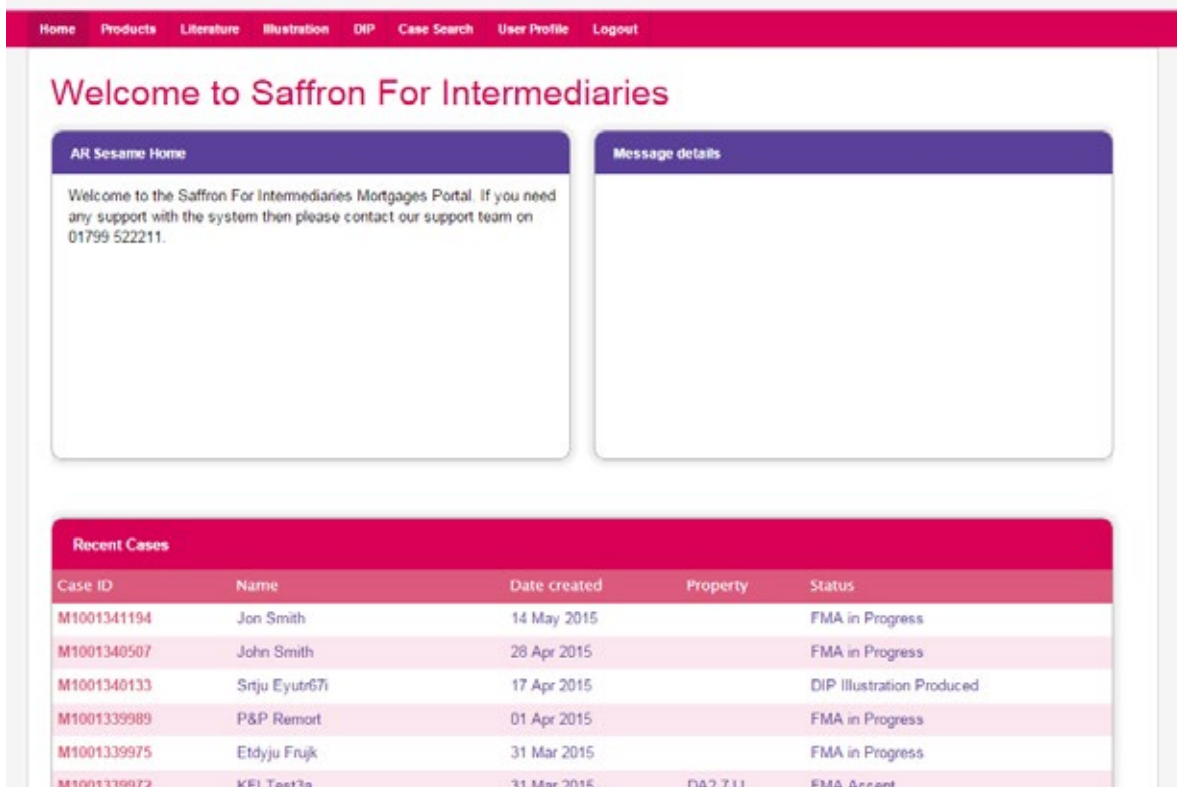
Home Products Literature Illustration DIP Case Search User Profile Logout

Welcome to Saffron For Intermediaries

AR Sesame Home

Welcome to the Saffron For Intermediaries Mortgages Portal. If you need any support with the system then please contact our support team on 01799 522211.

Message details

Recent Cases

| Case ID | Name | Date created | Property | Status |
|---|---|---|---|---|
| M1001341194 | Jon Smith | 14 May 2015 | | FMA in Progress |
| M1001340507 | John Smith | 28 Apr 2015 | | FMA in Progress |
| M1001340133 | Srtju Eyutr67i | 17 Apr 2015 | | DIP Illustration Produced |
| M1001339989 | P&P Remort | 01 Apr 2015 | | FMA in Progress |
| M1001339975 | Etdyju Frujk | 31 Mar 2015 | | FMA in Progress |
| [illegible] | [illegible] | 31 Mar 2015 | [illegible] | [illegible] |